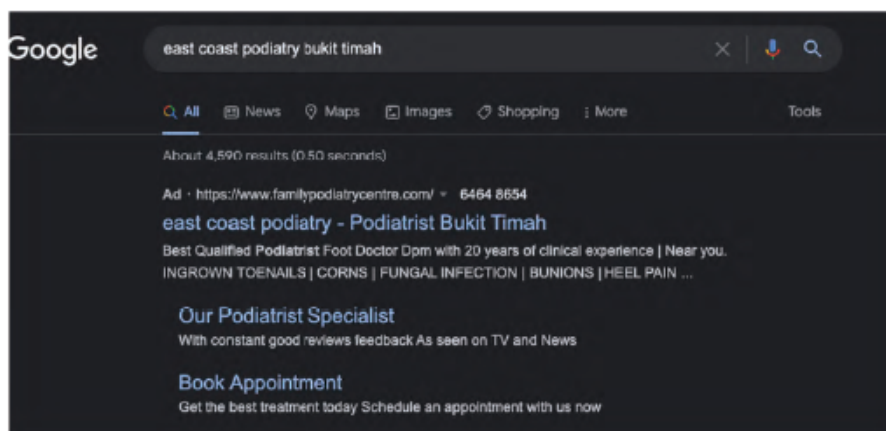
Google

east coast podiatry bukit timah

All News Maps Images Shopping More Tools

About 4,590 results (0.50 seconds)

Ad · https://www.familypodiatrycentre.com/ 6464 8654

east coast podiatry - Podiatrist Bukit Timah

Best Qualified Podiatrist Foot Doctor Dpm with 20 years of clinical experience | Near you. INGROWN TOENAILS | CORNS | FUNGAL INFECTION | BUNIONS | HEEL PAIN ...

Our Podiatrist Specialist

With constant good reviews feedback As seen on TV and News

Book Appointment

Get the best treatment today Schedule an appointment with us now